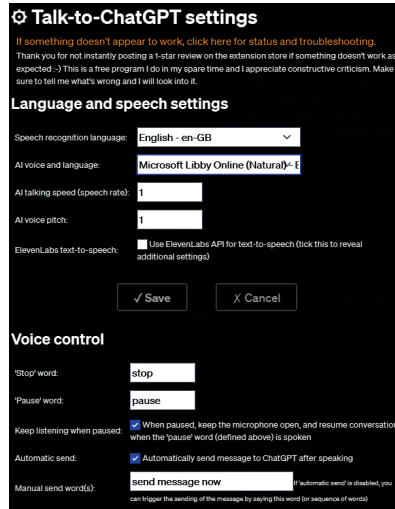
⚙ Talk-to-ChatGPT settings

If something doesn't appear to work, click here for status and troubleshooting.

Thank you for not instantly posting a 1-star review on the extension store if something doesn't work as expected :-) This is a free program I do in my spare time and I appreciate constructive criticism. Make sure to tell me what's wrong and I will look into it.

Language and speech settings

Speech recognition language: English - en-GB

AI voice and language: Microsoft Libby Online (Natural) - E

AI talking speed (speech rate): 1

AI voice pitch: 1

ElevenLabs text-to-speech: Use ElevenLabs API for text-to-speech (tick this to reveal additional settings)

✓ Save

X Cancel

Voice control

'Stop' word: stop

'Pause' word: pause

Keep listening when paused: When paused, keep the microphone open, and resume conversation when the 'pause' word (defined above) is spoken

Automatic send: Automatically send message to ChatGPT after speaking

Manual send word(s): send message now

If 'automatic send' is disabled, you can trigger the sending of the message by saying this word (or sequence of words)